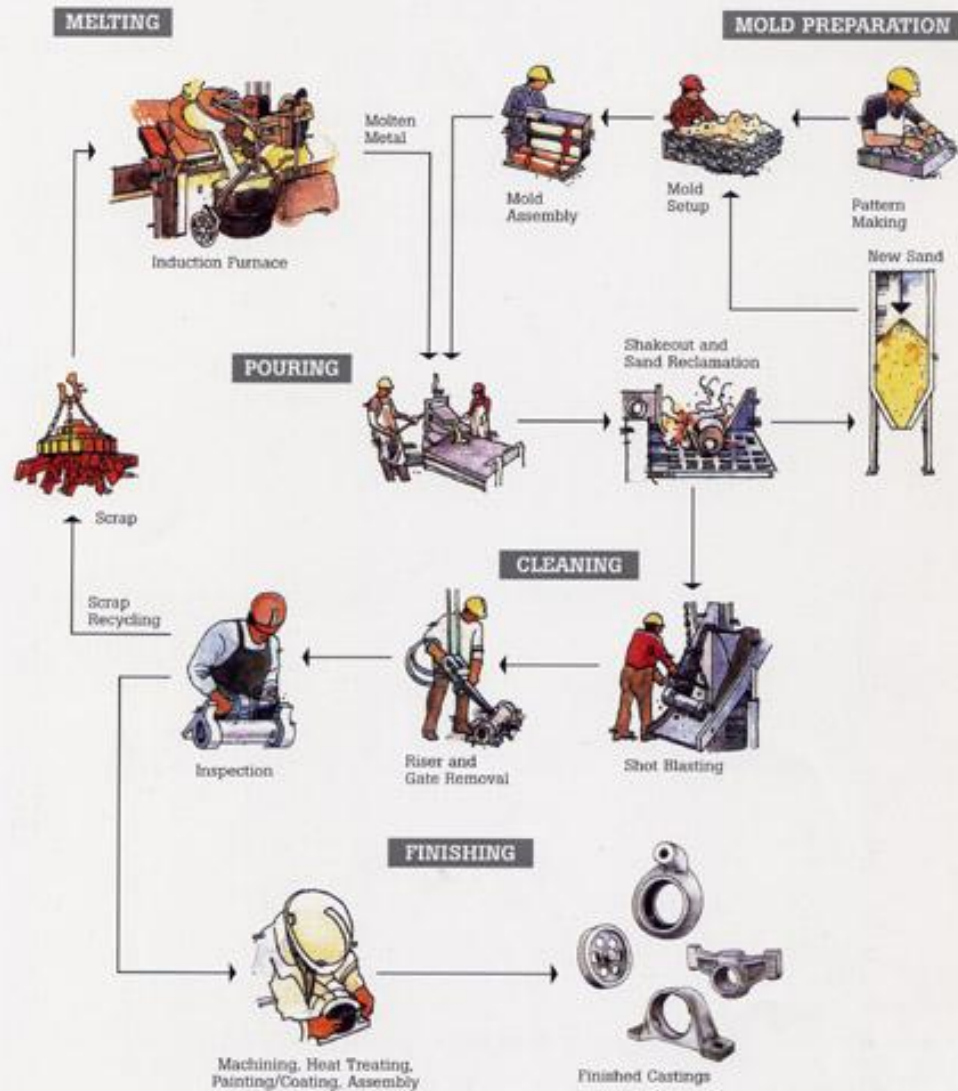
MELTING

MOLD PREPARATION

Molten Metal

Mold Assembly

Mold Setup

Pattern Making

Induction Furnace

New Sand

POURING

Shakeout and Sand Reclamation

Scrap

CLEANING

Scrap Recycling

Inspection

Riser and Gate Removal

Shot Blasting

FINISHING

Machining, Heat Treating, Painting/Coating, Assembly

Finished Castings